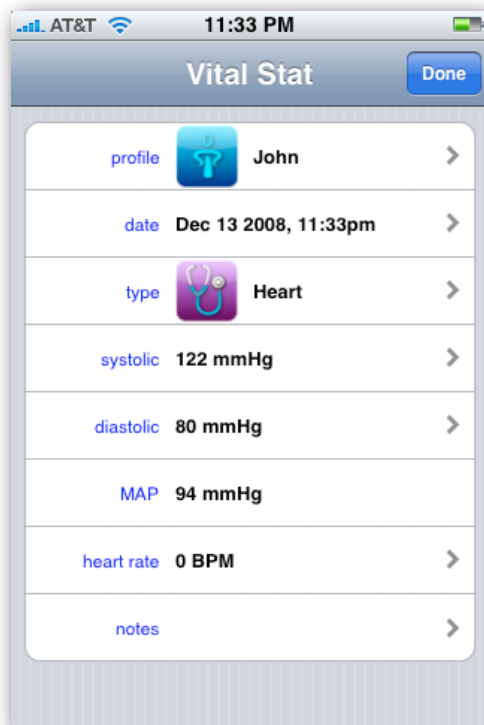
AT&T 11:33 PM

Vital Stat

Done

| | |
|---|---|
| profile | John |
| date | Dec 13 2008, 11:33pm |
| type | Heart |
| systolic | 122 mmHg |
| diastolic | 80 mmHg |
| MAP | 94 mmHg |
| heart rate | 0 BPM |
| notes | |